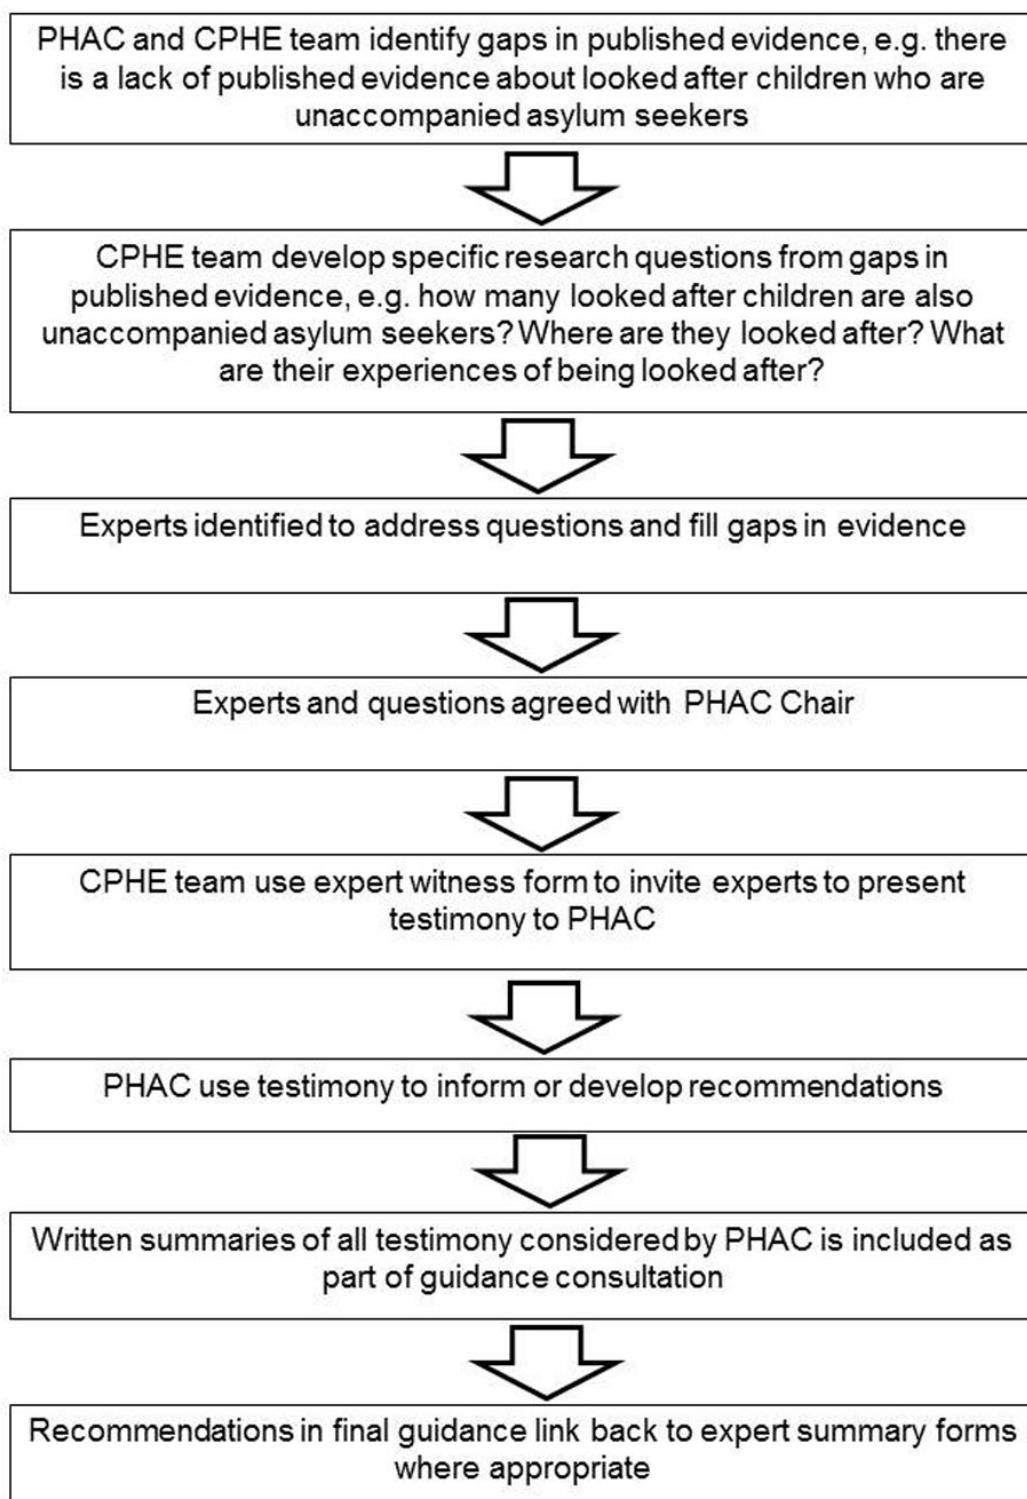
PHAC and CPHE team identify gaps in published evidence, e.g. there is a lack of published evidence about looked after children who are unaccompanied asylum seekers

CPHE team develop specific research questions from gaps in published evidence, e.g. how many looked after children are also unaccompanied asylum seekers? Where are they looked after? What are their experiences of being looked after?

Experts identified to address questions and fill gaps in evidence

Experts and questions agreed with PHAC Chair

CPHE team use expert witness form to invite experts to present testimony to PHAC

PHAC use testimony to inform or develop recommendations

Written summaries of all testimony considered by PHAC is included as part of guidance consultation

Recommendations in final guidance link back to expert summary forms where appropriate